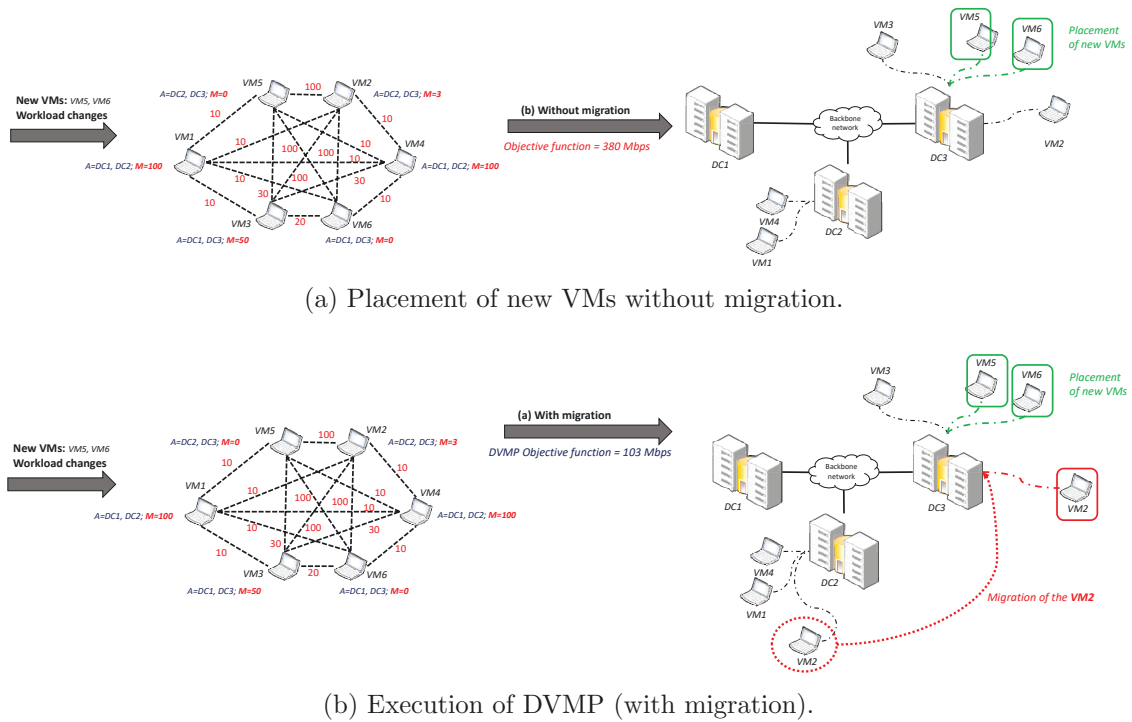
New VMs: VM5, VM6
Workload changes

VM5
A=DC2, DC3; M=0
VM2
A=DC2, DC3; M=3
VM1
A=DC1, DC2; M=100
VM4
A=DC1, DC2; M=100
VM3
A=DC1, DC3; M=50
VM6
A=DC1, DC3; M=0
100 10 10 10 100 100 10 10 30 30 100 10 10 20

(b) Without migration
Objective function = 380 Mbps

VM3 VM5 VM6 Placement of new VMs
Backbone network
DC1 DC3 VM2
VM4 DC2
VM1

(a) Placement of new VMs without migration.

New VMs: VM5, VM6
Workload changes

VM5
A=DC2, DC3; M=0
VM2
A=DC2, DC3; M=3
VM1
A=DC1, DC2; M=100
VM4
A=DC1, DC2; M=100
VM3
A=DC1, DC3; M=50
VM6
A=DC1, DC3; M=0
100 10 10 10 100 100 10 10 30 30 100 10 10 20

(a) With migration
DVMP Objective function = 103 Mbps

VM3 VM5 VM6 Placement of new VMs
Backbone network
DC1 DC3 VM2
VM4 DC2
VM1
Migration of the VM2
VM2

(b) Execution of DVMP (with migration).